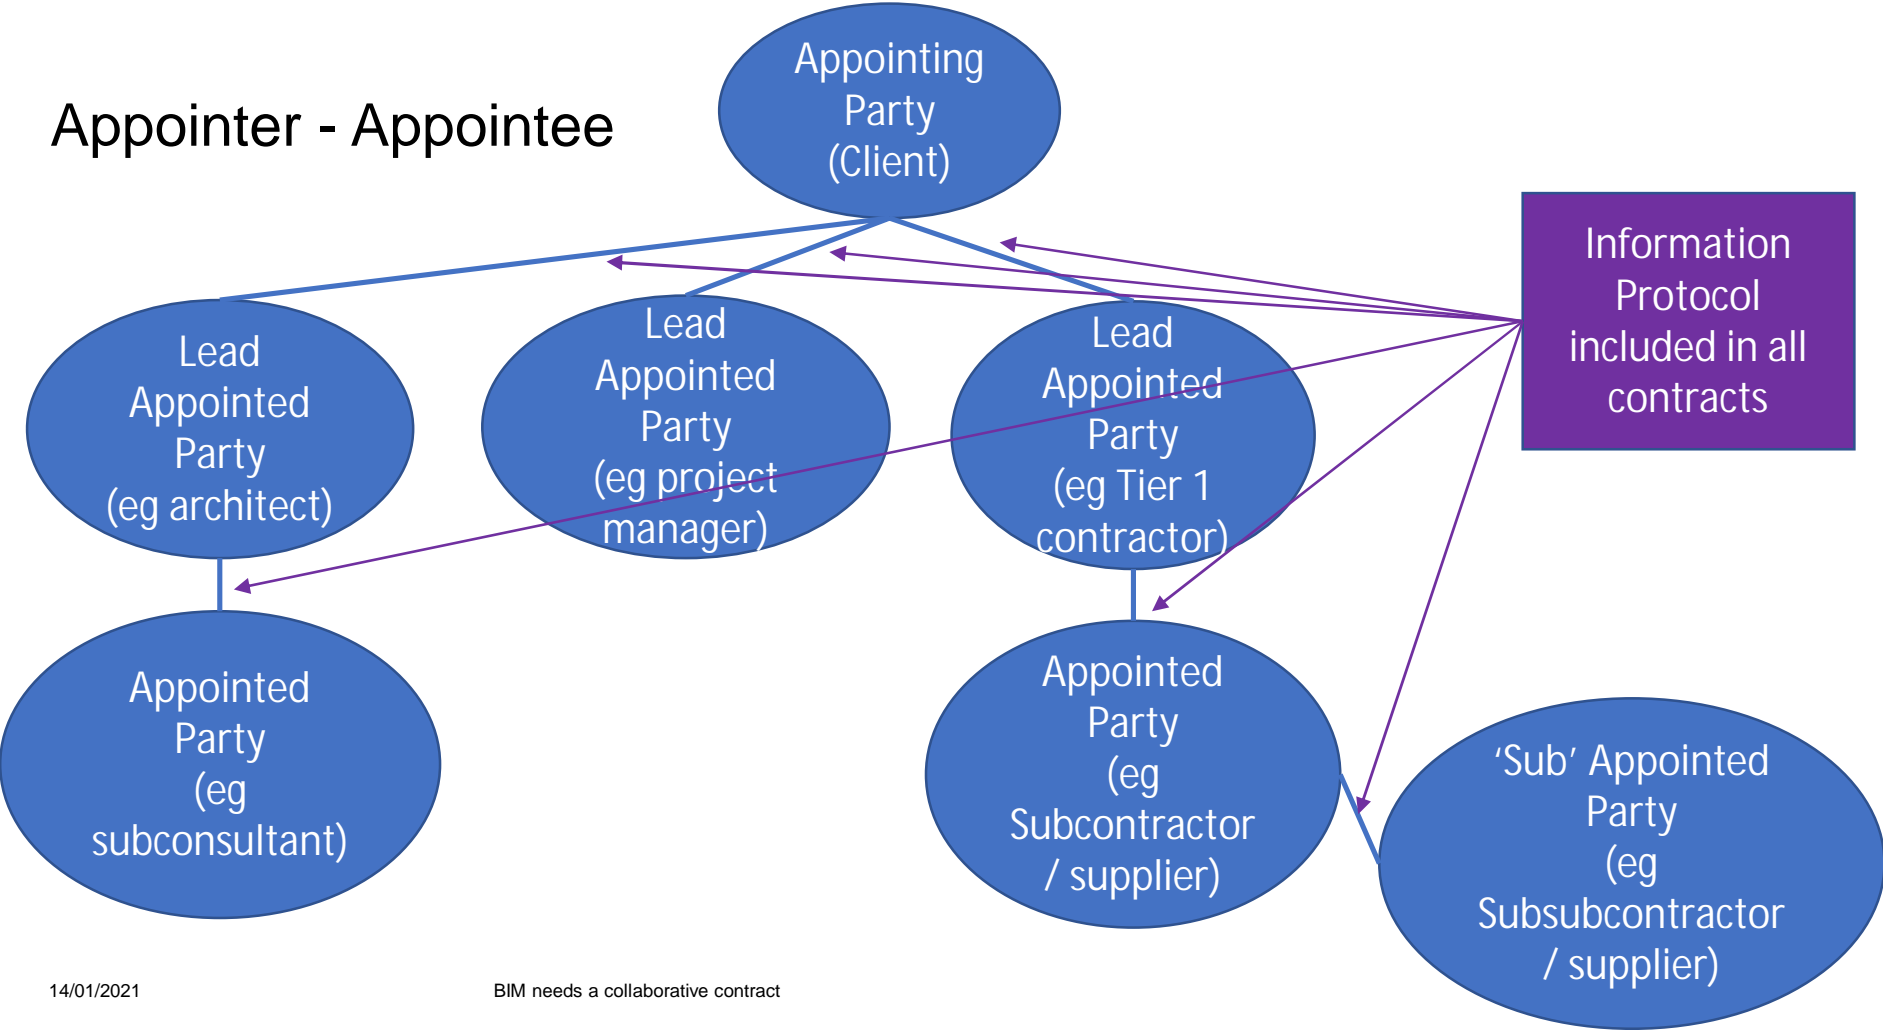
Appointer - Appointee

Appointing Party (Client)

Information Protocol included in all contracts

Lead Appointed Party (eg architect)

Lead Appointed Party (eg project manager)

Lead Appointed Party (eg Tier 1 contractor)

Appointed Party (eg subconsultant)

Appointed Party (eg Subcontractor / supplier)

'Sub' Appointed Party (eg Subsubcontractor / supplier)

14/01/2021

BIM needs a collaborative contract